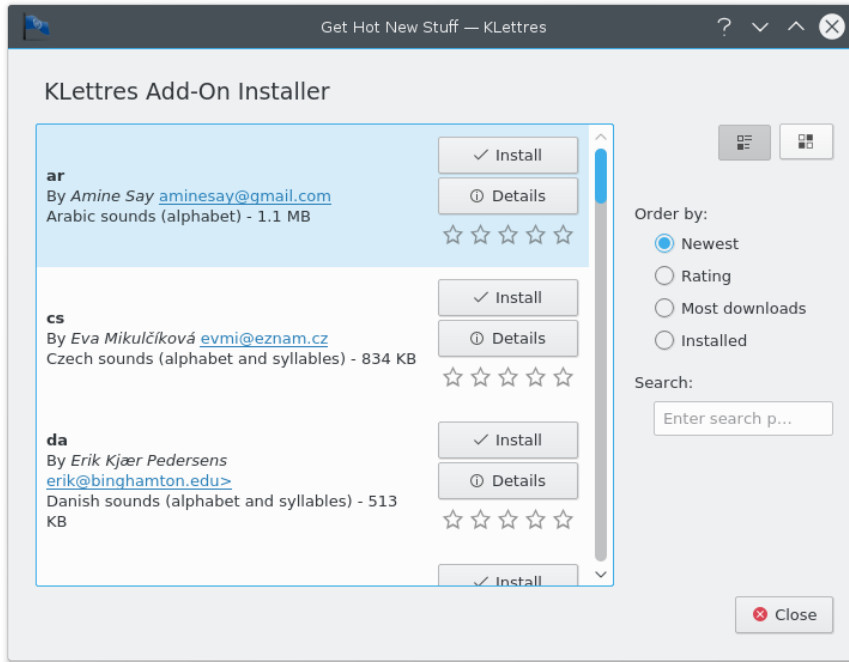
Get Hot New Stuff — KLettres

KLettres Add-On Installer

ar
By *Amine Say* aminesay@gmail.com
Arabic sounds (alphabet) - 1.1 MB

Install
Details

cs
By *Eva Mikulčíková* evmi@eznam.cz
Czech sounds (alphabet and syllables) - 834 KB

Install
Details

da
By *Erik Kjær Pedersens* erik@binghamton.edu>
Danish sounds (alphabet and syllables) - 513 KB

Install
Details

Install

Order by:
Newest
Rating
Most downloads
Installed

Search:
Enter search p...

Close